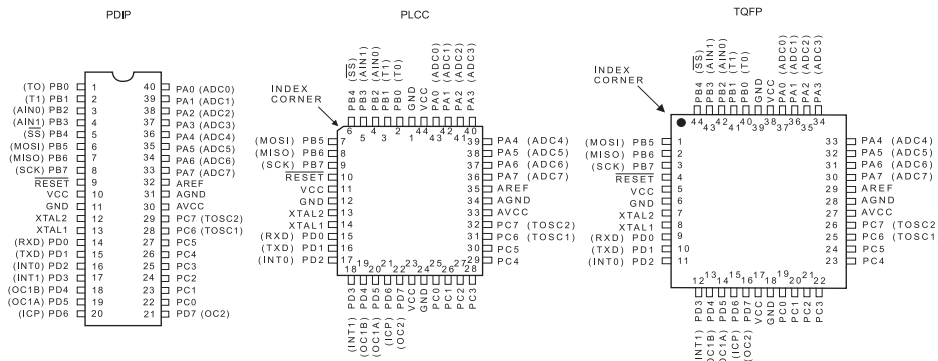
PDIP

(T0) PB0 1
(T1) PB1 2
(AIN0) PB2 3
(AIN1) PB3 4
($\overline{SS}$) PB4 5
(MOSI) PB5 6
(MISO) PB6 7
(SCK) PB7 8
$\overline{RESET}$ 9
VCC 10
GND 11
XTAL2 12
XTAL1 13
(RXD) PD0 14
(TXD) PD1 15
(INT0) PD2 16
(INT1) PD3 17
(OC1B) PD4 18
(OC1A) PD5 19
(ICP) PD6 20

40 PA0 (ADC0)
39 PA1 (ADC1)
38 PA2 (ADC2)
37 PA3 (ADC3)
36 PA4 (ADC4)
35 PA5 (ADC5)
34 PA6 (ADC6)
33 PA7 (ADC7)
32 AREF
31 AGND
30 AVCC
29 PC7 (TOSC2)
28 PC6 (TOSC1)
27 PC5
26 PC4
25 PC3
24 PC2
23 PC1
22 PC0
21 PD7 (OC2)

PLCC

INDEX CORNER

PB4 ($\overline{SS}$) 6
PB3 (AIN1) 5
PB2 (AIN0) 4
PB1 (T1) 3
PB0 (T0) 2
GND 1
VCC 44
PA0 (ADC0) 43
PA1 (ADC1) 42
PA2 (ADC2) 41
PA3 (ADC3) 40

(MOSI) PB5 7
(MISO) PB6 8
(SCK) PB7 9
$\overline{RESET}$ 10
VCC 11
GND 12
XTAL2 13
XTAL1 14
(RXD) PD0 15
(TXD) PD1 16
(INT0) PD2 17

39 PA4 (ADC4)
38 PA5 (ADC5)
37 PA6 (ADC6)
36 PA7 (ADC7)
35 AREF
34 AGND
33 AVCC
32 PC7 (TOSC2)
31 PC6 (TOSC1)
30 PC5
29 PC4

18 PD3 (INT1)
19 PD4 (OC1B)
20 PD5 (OC1A)
21 PD6 (ICP)
22 PD7 (OC2)
23 VCC
24 GND
25 PC0
26 PC1
27 PC2
28 PC3

TQFP

INDEX CORNER

PB4 ($\overline{SS}$) 44
PB3 (AIN1) 43
PB2 (AIN0) 42
PB1 (T1) 41
PB0 (T0) 40
GND 39
VCC 38
PA0 (ADC0) 37
PA1 (ADC1) 36
PA2 (ADC2) 35
PA3 (ADC3) 34

(MOSI) PB5 1
(MISO) PB6 2
(SCK) PB7 3
$\overline{RESET}$ 4
VCC 5
GND 6
XTAL2 7
XTAL1 8
(RXD) PD0 9
(TXD) PD1 10
(INT0) PD2 11

33 PA4 (ADC4)
32 PA5 (ADC5)
31 PA6 (ADC6)
30 PA7 (ADC7)
29 AREF
28 AGND
27 AVCC
26 PC7 (TOSC2)
25 PC6 (TOSC1)
24 PC5
23 PC4

12 PD3 (INT1)
13 PD4 (OC1B)
14 PD5 (OC1A)
15 PD6 (ICP)
16 PD7 (OC2)
17 VCC
18 GND
19 PC0
20 PC1
21 PC2
22 PC3